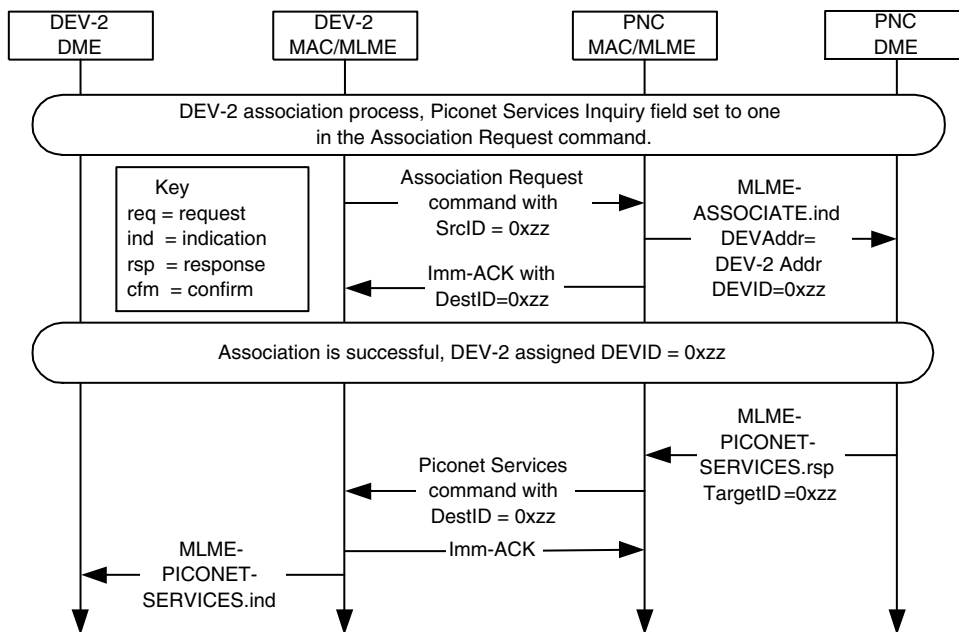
DEV-2
DME

DEV-2
MAC/MLME

PNC
MAC/MLME

PNC
DME

DEV-2 association process, Piconet Services Inquiry field set to one in the Association Request command.

Key
req = request
ind = indication
rsp = response
cfm = confirm

Association Request command with SrcID = 0xzz

MLME-ASSOCIATE.ind DEVAddr= DEV-2 Addr DEVID=0xzz

Imm-ACK with DestID=0xzz

Association is successful, DEV-2 assigned DEVID = 0xzz

MLME-PICONET-SERVICES.rsp TargetID=0xzz

Piconet Services command with DestID = 0xzz

Imm-ACK

MLME-PICONET-SERVICES.ind